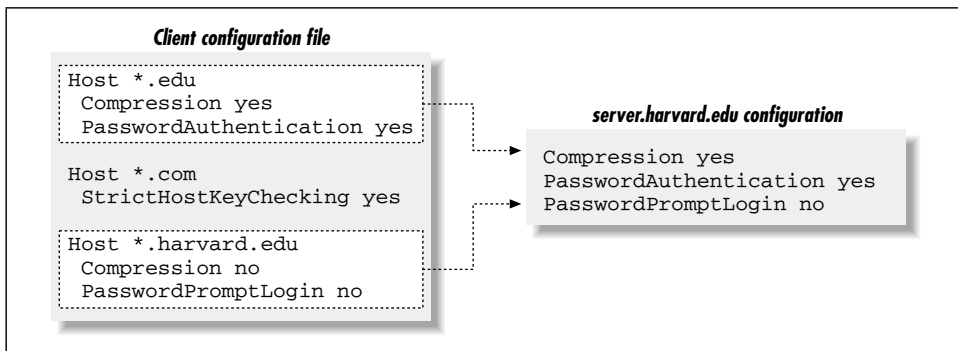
Client configuration file

Host *.edu
 Compression yes
 PasswordAuthentication yes

Host *.com
 StrictHostKeyChecking yes

Host *.harvard.edu
 Compression no
 PasswordPromptLogin no

server.harvard.edu configuration

Compression yes
PasswordAuthentication yes
PasswordPromptLogin no